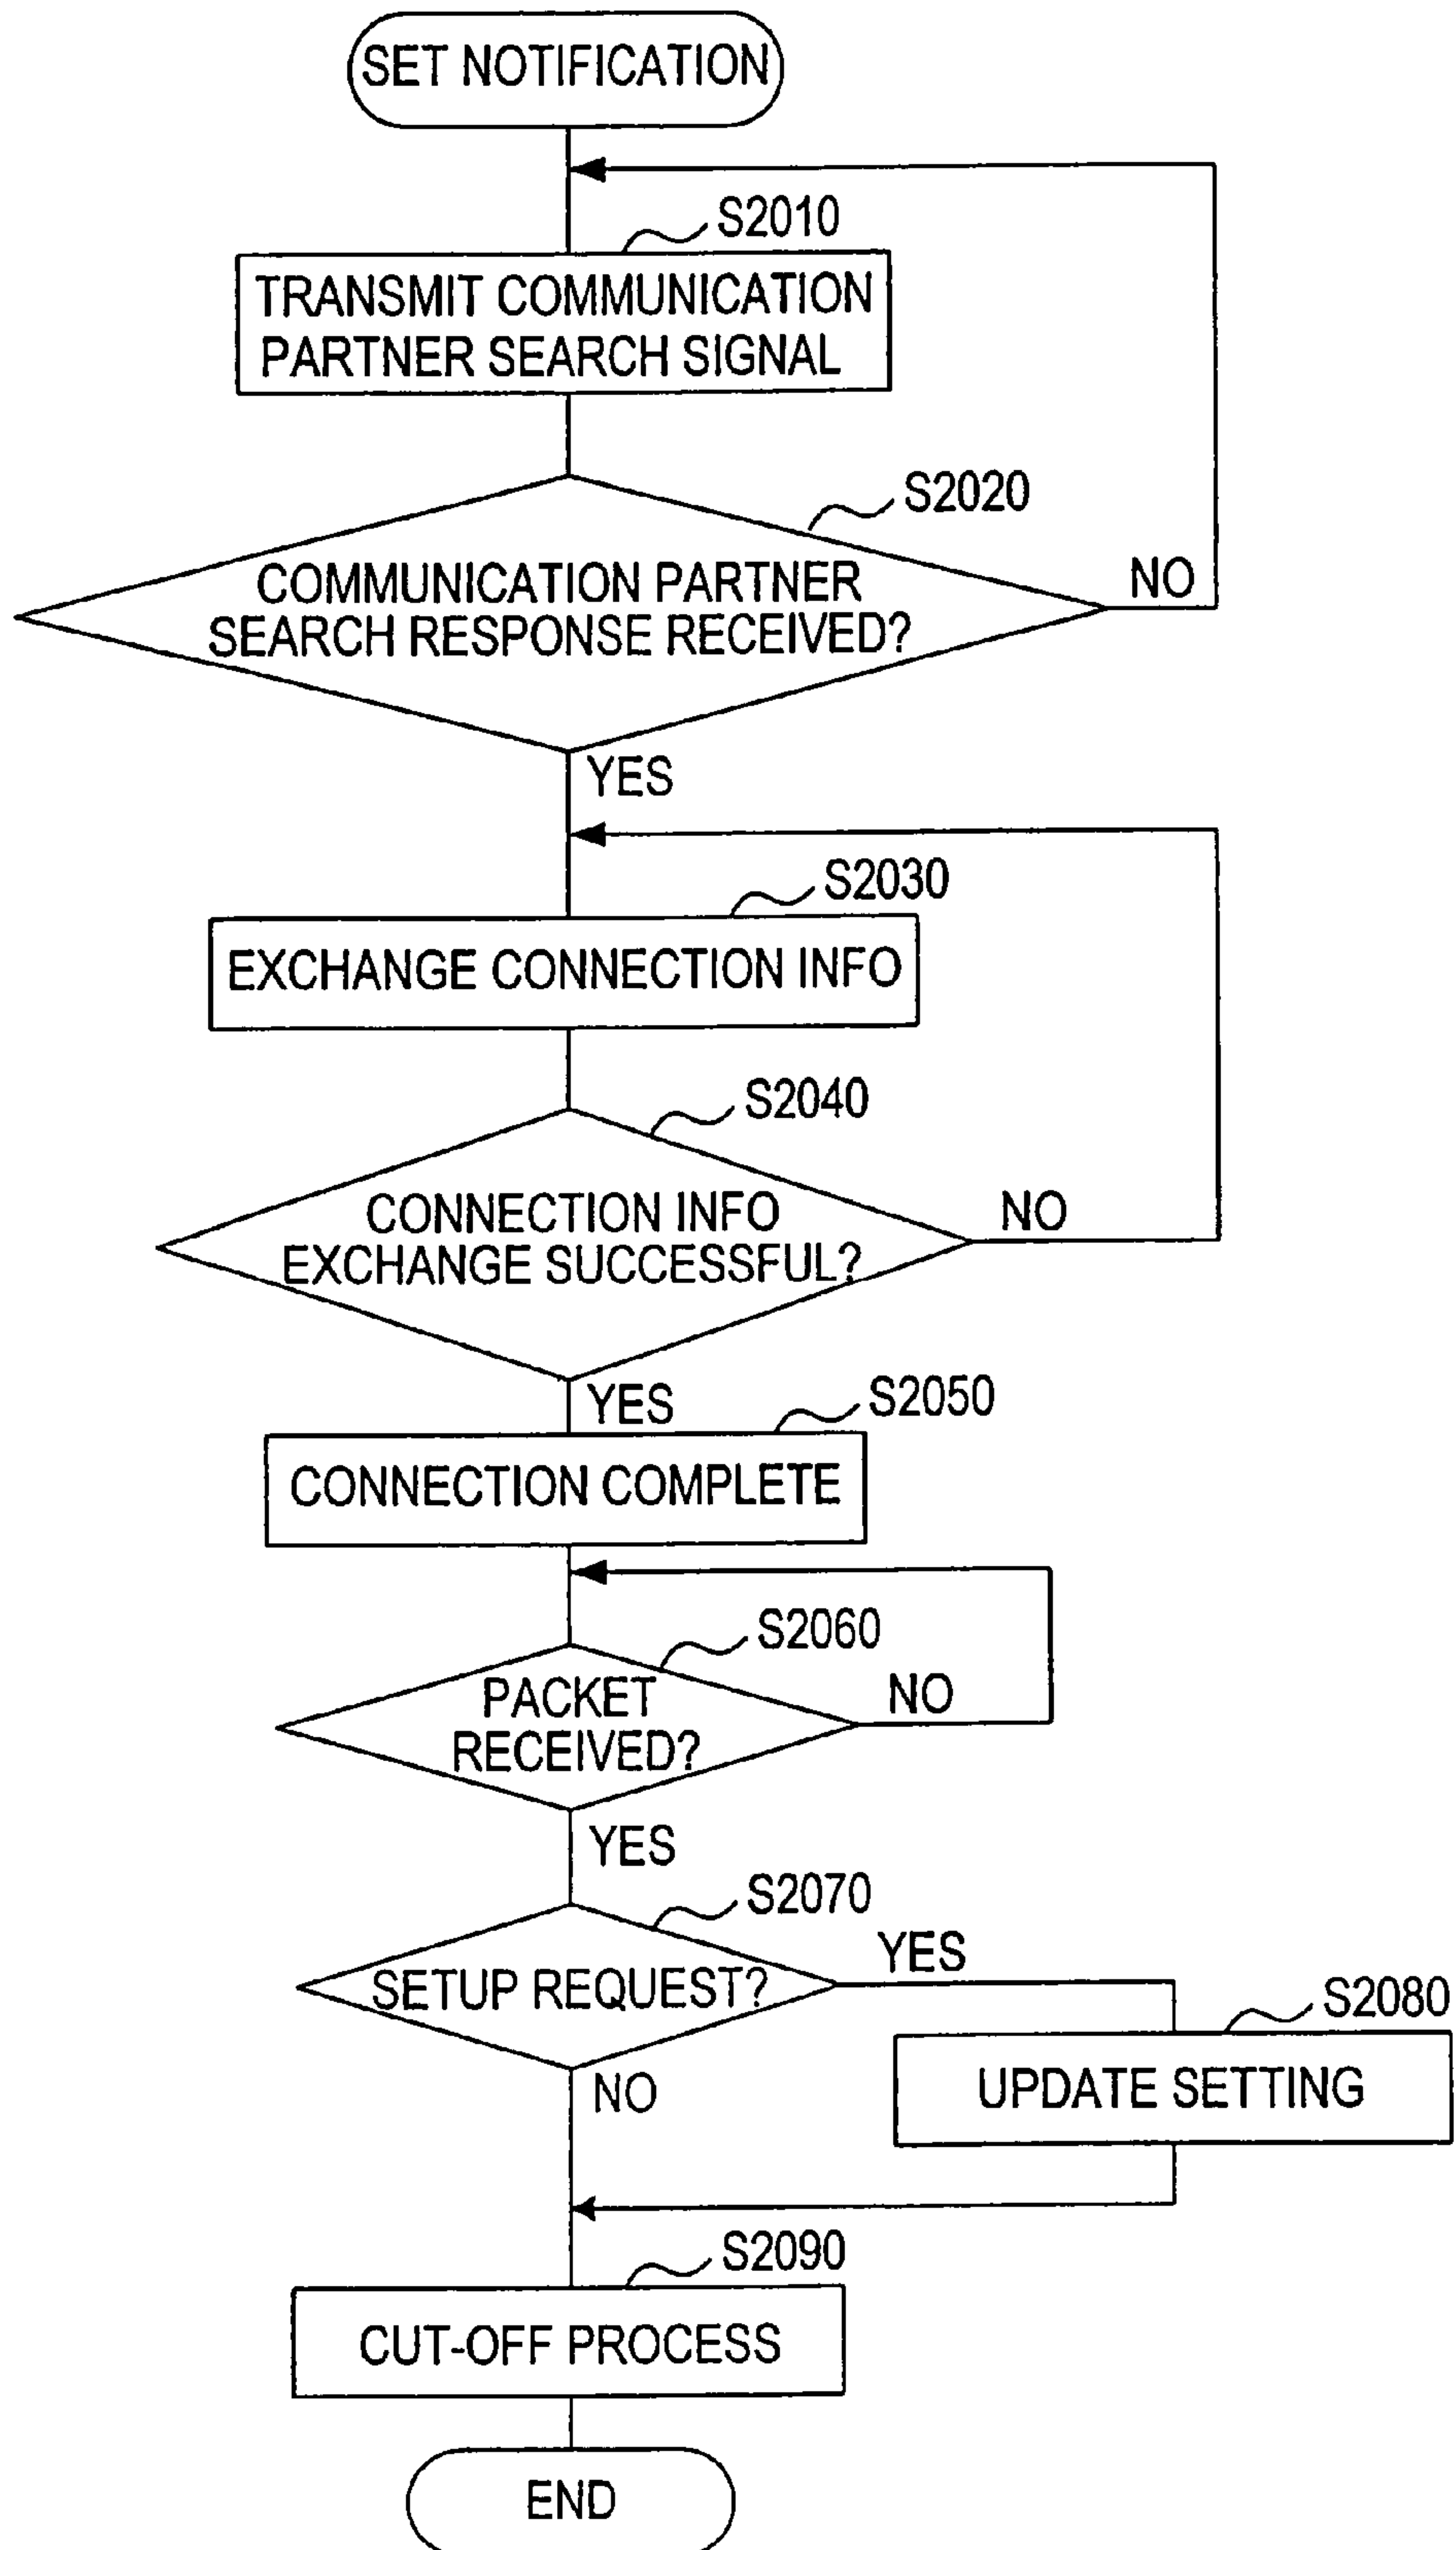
SET NOTIFICATION

S2010

TRANSMIT COMMUNICATION PARTNER SEARCH SIGNAL

S2020

COMMUNICATION PARTNER SEARCH RESPONSE RECEIVED?

NO

YES

S2030

EXCHANGE CONNECTION INFO

S2040

CONNECTION INFO EXCHANGE SUCCESSFUL?

NO

YES

S2050

CONNECTION COMPLETE

S2060

PACKET RECEIVED?

NO

YES

S2070

SETUP REQUEST?

YES

S2080

UPDATE SETTING

NO

S2090

CUT-OFF PROCESS

END